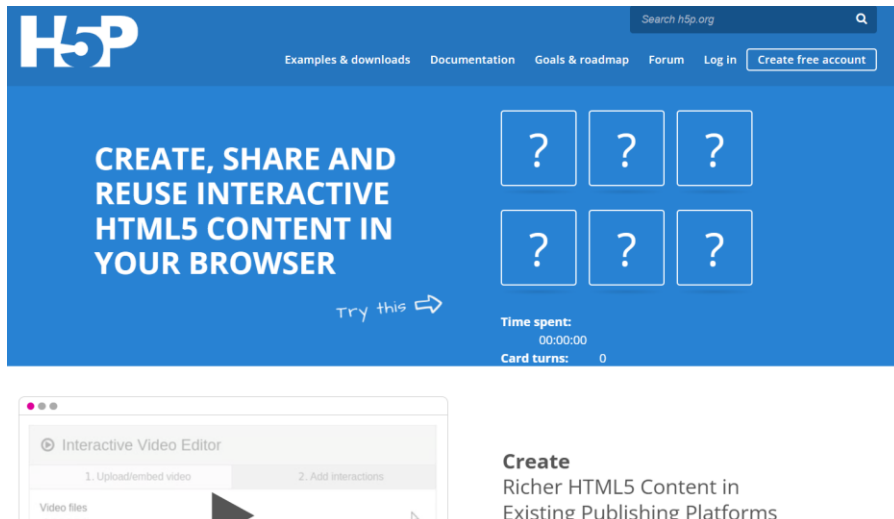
H5P

Search h5p.org

Examples & downloads Documentation Goals & roadmap Forum Log in Create free account

CREATE, SHARE AND REUSE INTERACTIVE HTML5 CONTENT IN YOUR BROWSER

Try this

?
?
?
?
?
?

Time spent:
00:00:00
Card turns: 0

Interactive Video Editor
1. Upload/embed video
2. Add interactions
Video files

Create
Richer HTML5 Content in Existing Publishing Platforms